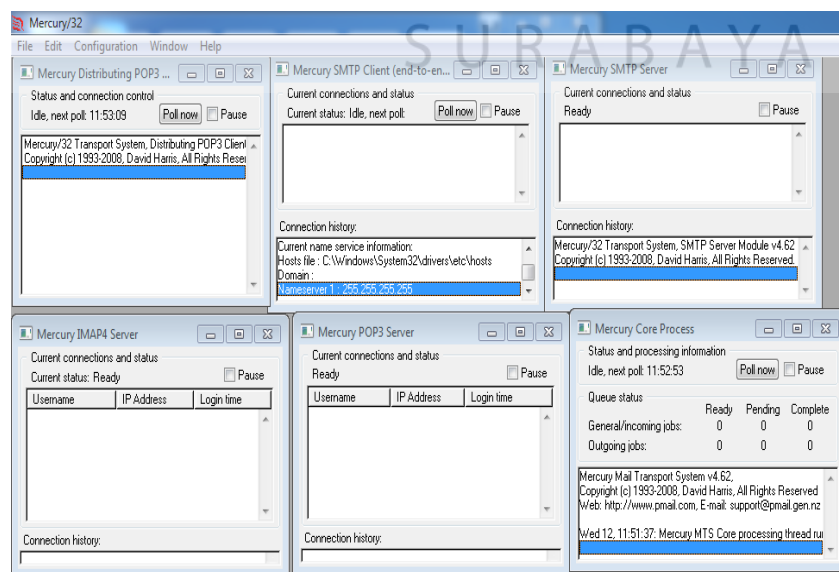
Mercury/32

File Edit Configuration Window Help

SURABAYA

Mercury Distributing POP3 ...

Status and connection control

Idle, next poll: 11:53:09

Poll now

Pause

Mercury/32 Transport System, Distributing POP3 Client

Copyright (c) 1993-2008, David Harris, All Rights Reser

Mercury SMTP Client (end-to-en...

Current connections and status

Current status: Idle, next poll:

Poll now

Pause

Connection history:

Current name service information:

Hosts file : C:\Windows\System32\drivers\etc\hosts

Domain :

Nameserver 1 : 255.255.255.255

Mercury SMTP Server

Current connections and status

Ready

Pause

Connection history:

Mercury/32 Transport System, SMTP Server Module v4.62

Copyright (c) 1993-2008, David Harris, All Rights Reserved.

Mercury IMAP4 Server

Current connections and status

Current status: Ready

Pause

| Username | IP Address | Login time |
|---|---|---|

Connection history:

Mercury POP3 Server

Current connections and status

Ready

Pause

| Username | IP Address | Login time |
|---|---|---|

Connection history:

Mercury Core Process

Status and processing information

Idle, next poll: 11:52:53

Poll now

Pause

Queue status

| | Ready | Pending | Complete |
|---|---|---|---|
| General/incoming jobs: | 0 | 0 | 0 |
| Outgoing jobs: | 0 | 0 | 0 |

Mercury Mail Transport System v4.62,

Copyright (c) 1993-2008, David Harris, All Rights Reserved

Web: http://www.pmail.com, E-mail: support@pmail.gen.nz

Wed 12, 11:51:37: Mercury MTS Core processing thread ru